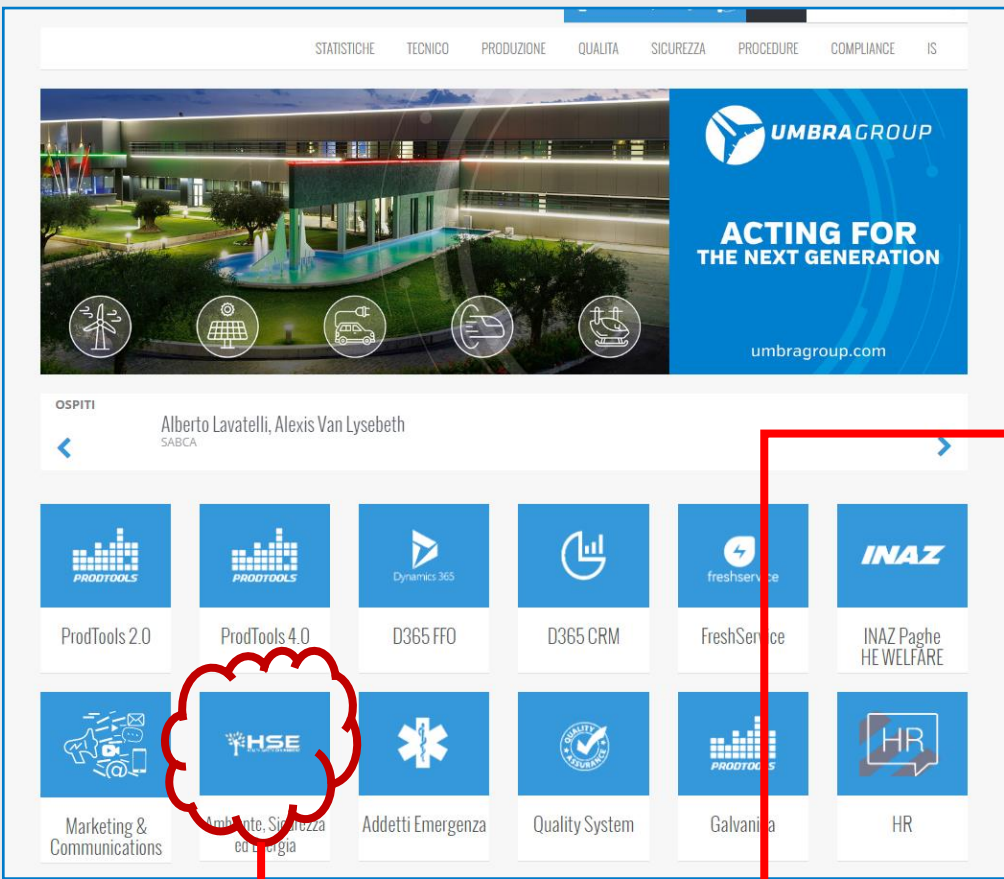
STATISTICHE TECNICO PRODUZIONE QUALITA SICUREZZA PROCEDURE COMPLIANCE IS

UMBRAGROUP

ACTING FOR
THE NEXT GENERATION

umbragroup.com

OSPITI

Alberto Lavatelli, Alexis Van Lysebeth
SABCA

PRODTOOLS
ProdTools 2.0

PRODTOOLS
ProdTools 4.0

Dynamics 365
D365 FFO

D365 CRM

freshservice
FreshService

INAZ
INAZ Paghe HE WELFARE

Marketing & Communications

HSE
Ambiente, Sicurezza ed Energia

Addetti Emergenza

QUALITY ASSURANCE
Quality System

PRODTOOLS
Galvanica

HR
HR